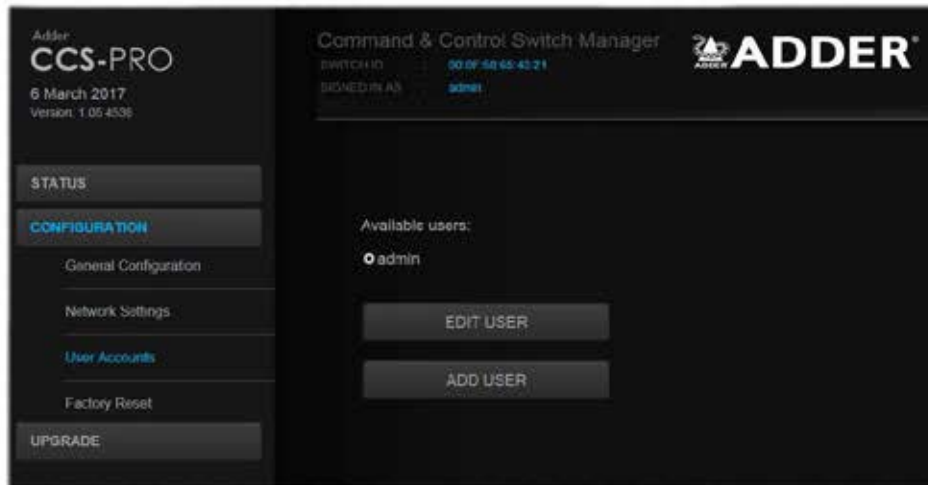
Adder
CCS-PRO
6 March 2017
Version: 1.05.4536

Command & Control Switch Manager
SWITCH ID 00:0F:58:65:42:21
SIGNED IN AS admin

ADDER

STATUS
CONFIGURATION
General Configuration
Network Settings
User Accounts
Factory Reset
UPGRADE

Available users:
admin

EDIT USER

ADD USER